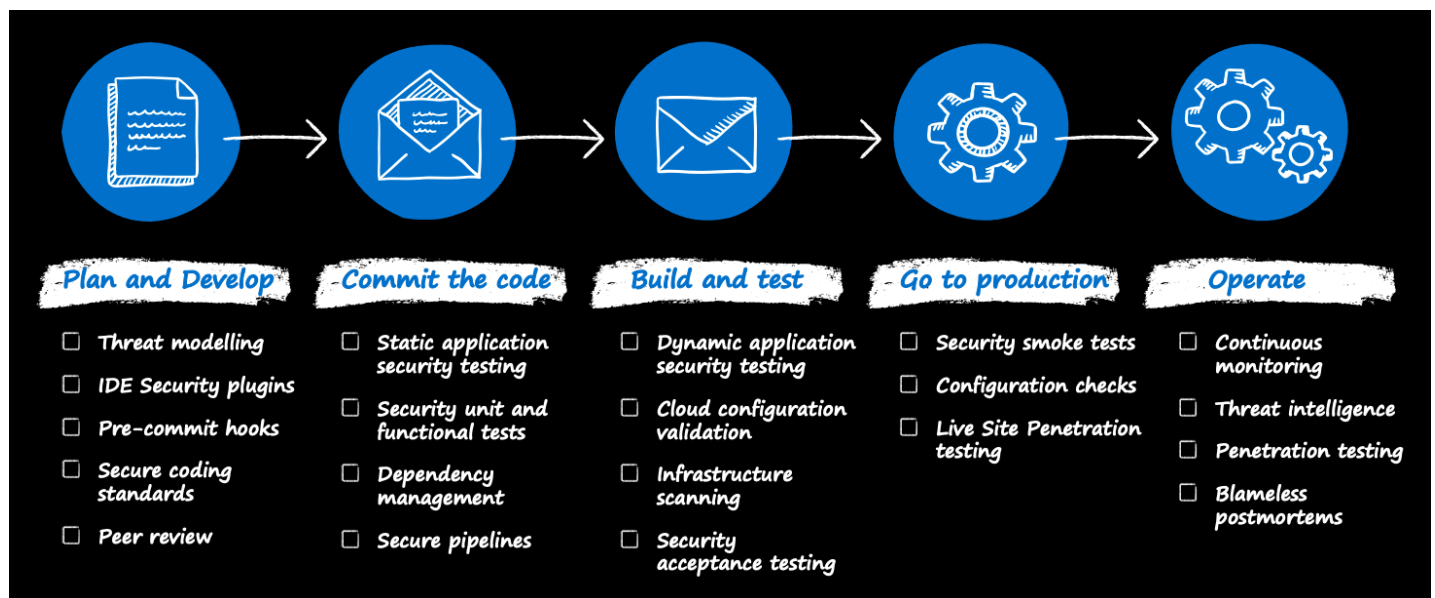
Plan and Develop

☐ Threat modelling
☐ IDE Security plugins
☐ Pre-commit hooks
☐ Secure coding standards
☐ Peer review

Commit the code

☐ Static application security testing
☐ Security unit and functional tests
☐ Dependency management
☐ Secure pipelines

Build and test

☐ Dynamic application security testing
☐ Cloud configuration validation
☐ Infrastructure scanning
☐ Security acceptance testing

Go to production

☐ Security smoke tests
☐ Configuration checks
☐ Live Site Penetration testing

Operate

☐ Continuous monitoring
☐ Threat intelligence
☐ Penetration testing
☐ Blameless postmortems